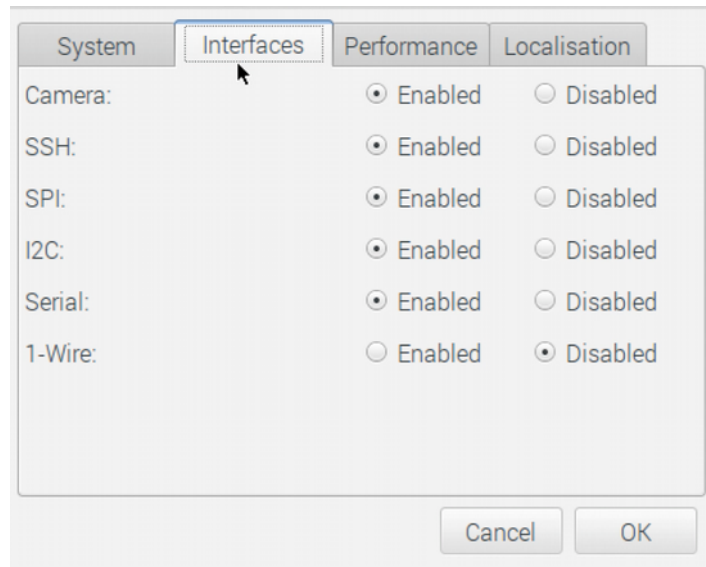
System | Interfaces | Performance | Localisation

Camera: Enabled Disabled

SSH: Enabled Disabled

SPI: Enabled Disabled

I2C: Enabled Disabled

Serial: Enabled Disabled

1-Wire: Enabled Disabled

Cancel OK